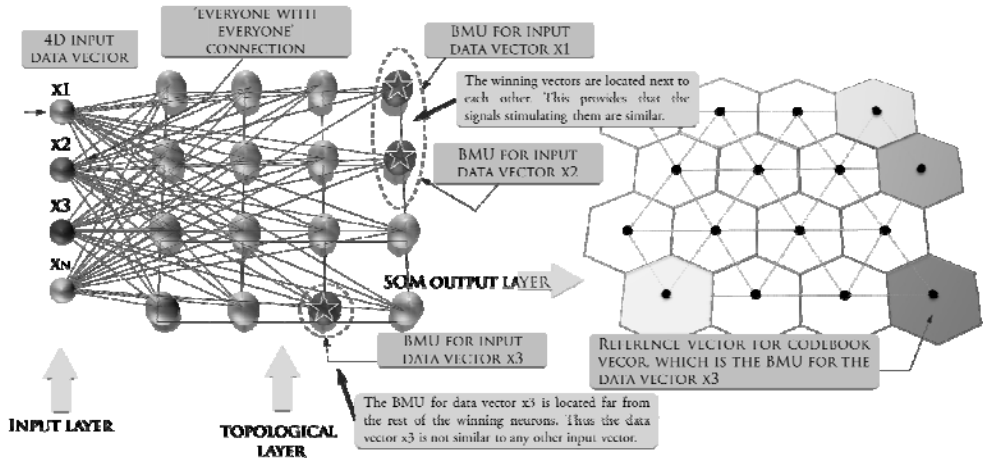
4D INPUT DATA VECTOR

'EVERYONE WITH EVERYONE' CONNECTION

BMU FOR INPUT DATA VECTOR X1

The winning vectors are located next to each other. This provides that the signals stimulating them are similar.

X1

X2

X3

XN

BMU FOR INPUT DATA VECTOR X2

SOM OUTPUT LAYER

BMU FOR INPUT DATA VECTOR X3

REFERENCE VECTOR FOR CODEBOOK VECOR, WHICH IS THE BMU FOR THE DATA VECTOR X3

The BMU for data vector x3 is located far from the rest of the winning neurons. Thus the data vector x3 is not similar to any other input vector.

INPUT LAYER

TOPOLOGICAL LAYER